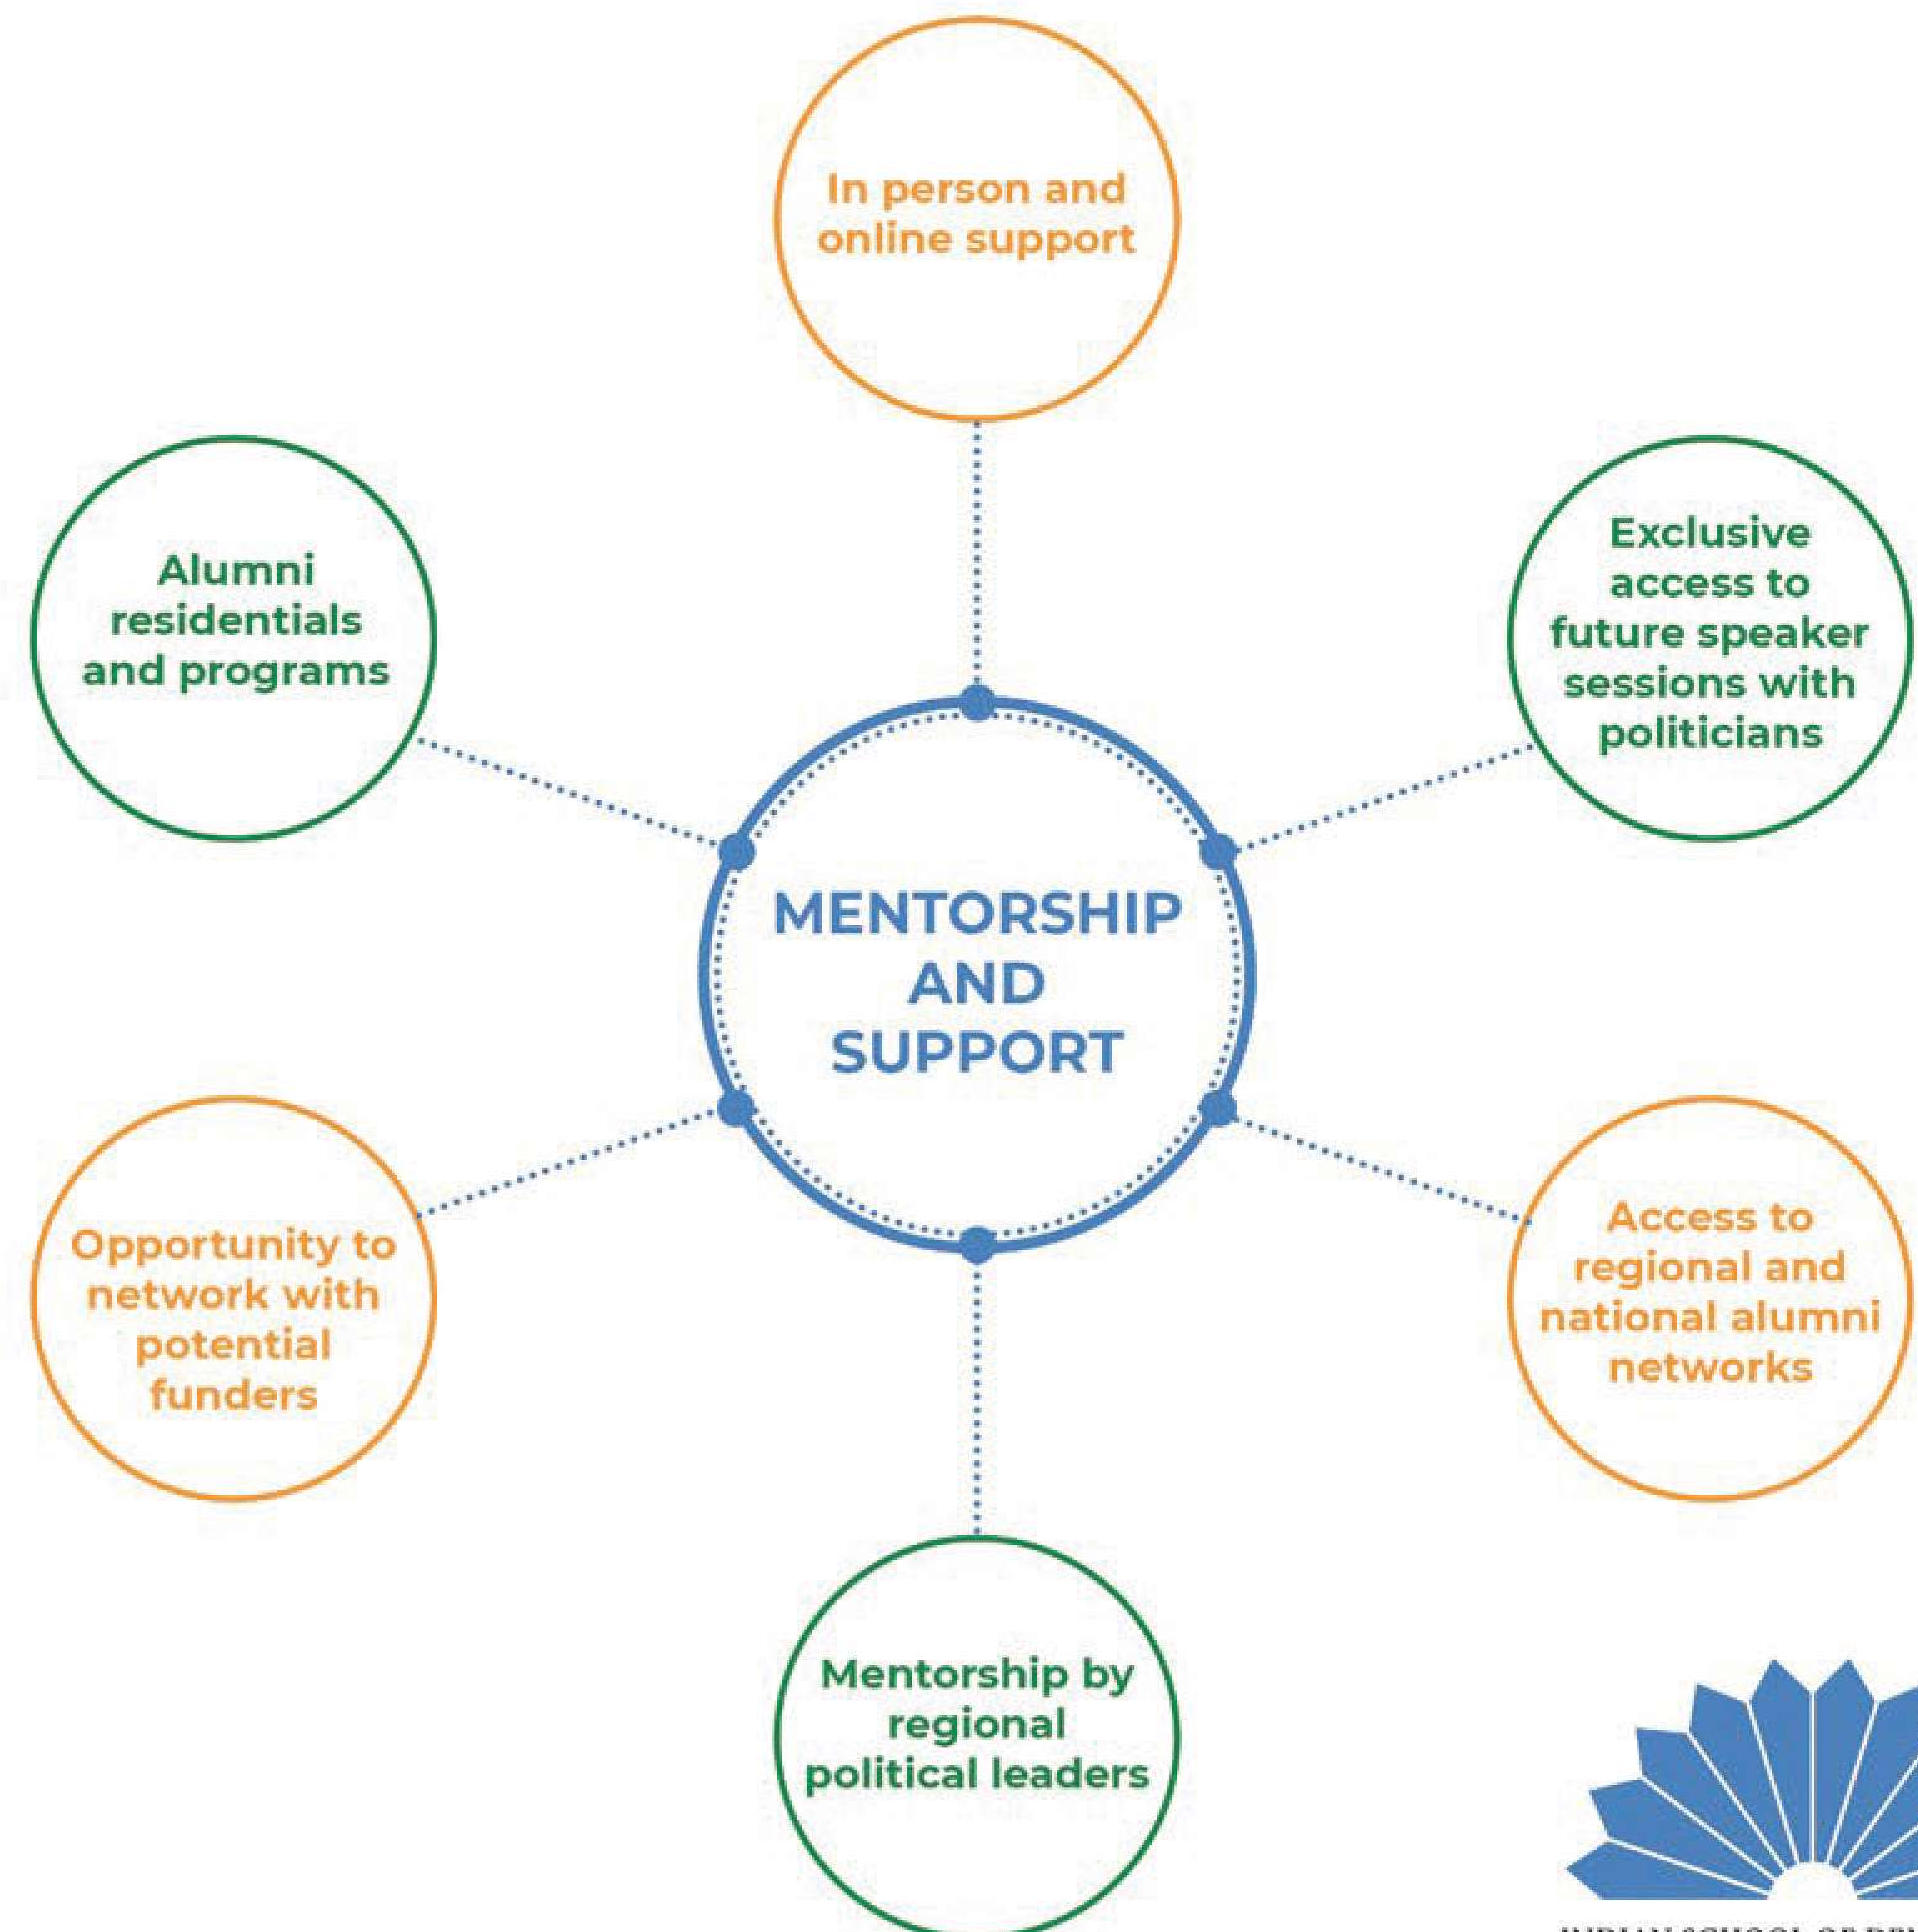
In person and online support

Alumni residentials and programs

Exclusive access to future speaker sessions with politicians

MENTORSHIP AND SUPPORT

Opportunity to network with potential funders

Access to regional and national alumni networks

Mentorship by regional political leaders

INDIAN SCHOOL OF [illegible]